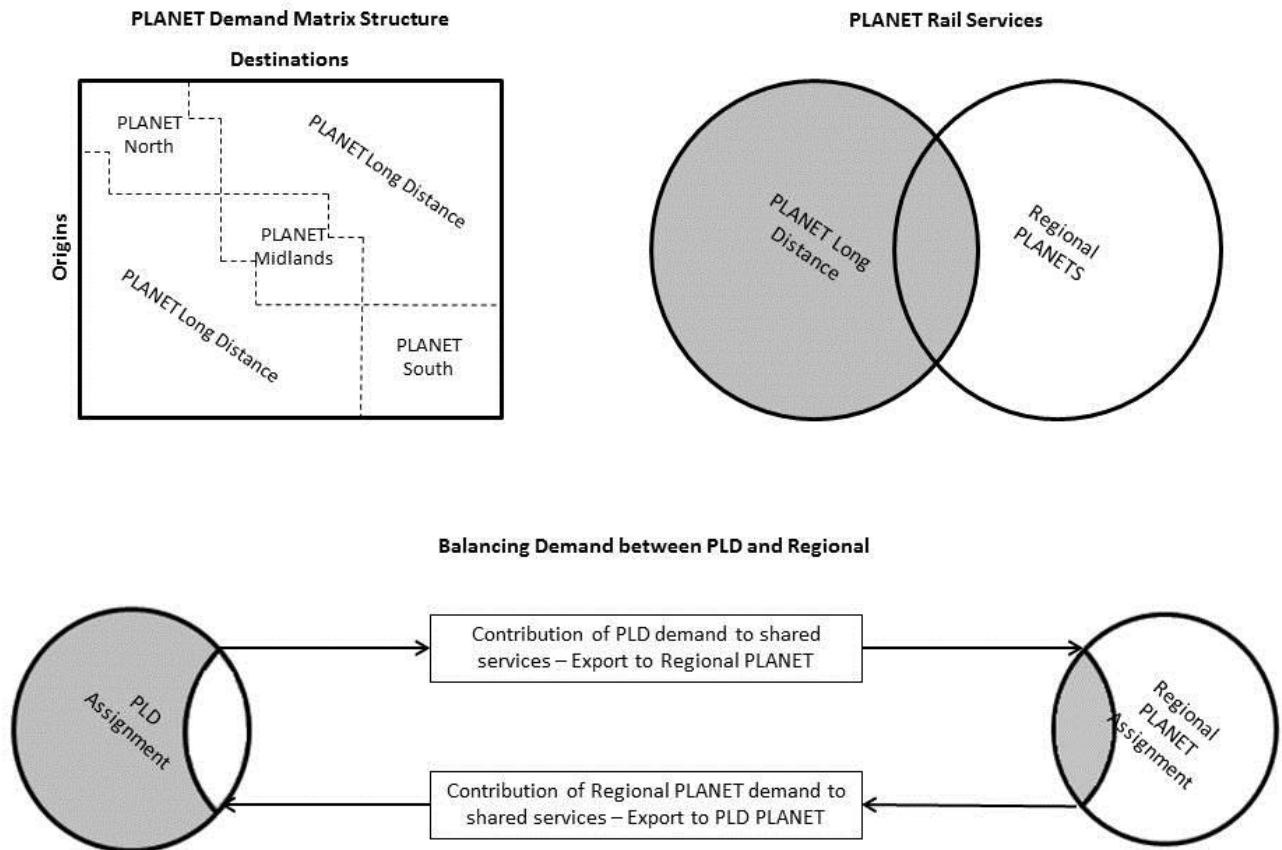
PLANET Demand Matrix Structure

Destinations

Origins

PLANET North

PLANET Long Distance

PLANET Midlands

PLANET Long Distance

PLANET South

PLANET Rail Services

PLANET Long Distance

Regional PLANETS

Balancing Demand between PLD and Regional

PLD Assignment

Contribution of PLD demand to shared services – Export to Regional PLANET

Regional PLANET Assignment

Contribution of Regional PLANET demand to shared services – Export to PLD PLANET